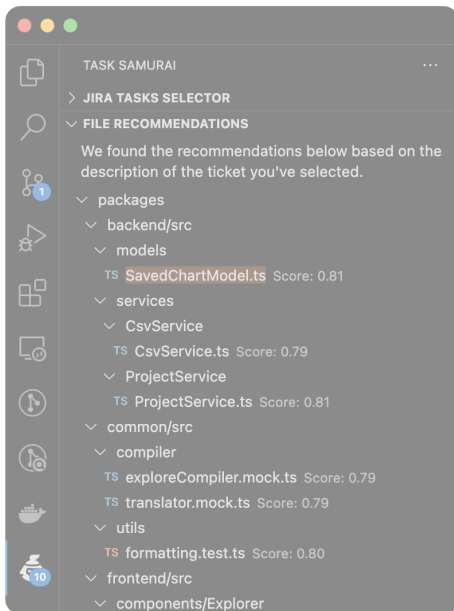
TASK SAMURAI ...

> JIRA TASKS SELECTOR

∨ FILE RECOMMENDATIONS

We found the recommendations below based on the description of the ticket you've selected.

∨ packages
∨ backend/src
∨ models
TS SavedChartModel.ts Score: 0.81
∨ services
∨ CsvService
TS CsvService.ts Score: 0.79
∨ ProjectService
TS ProjectService.ts Score: 0.81
∨ common/src
∨ compiler
TS exploreCompiler.mock.ts Score: 0.79
TS translator.mock.ts Score: 0.79
∨ utils
TS formatting.test.ts Score: 0.80
∨ frontend/src
∨ components/Explorer

1

10